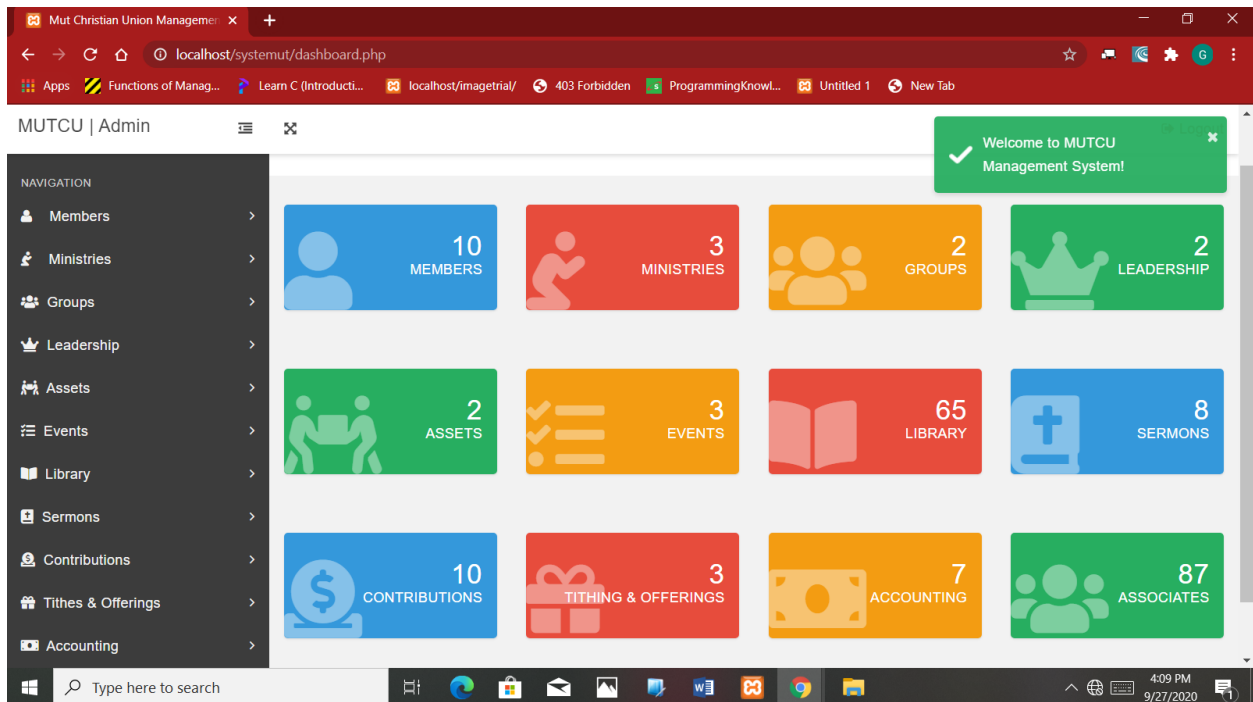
Mut Christian Union Managemen ×
+
localhost/systemut/dashboard.php
Apps Functions of Manag... Learn C (Introducti... localhost/imagetrial/ 403 Forbidden ProgrammingKnowl... Untitled 1 New Tab

MUTCU | Admin

Welcome to MUTCU Management System!

NAVIGATION
Members
Ministries
Groups
Leadership
Assets
Events
Library
Sermons
Contributions
Tithes & Offerings
Accounting

10 MEMBERS
3 MINISTRIES
2 GROUPS
2 LEADERSHIP
2 ASSETS
3 EVENTS
65 LIBRARY
8 SERMONS
10 CONTRIBUTIONS
3 TITHING & OFFERINGS
7 ACCOUNTING
87 ASSOCIATES

Type here to search
4:09 PM
9/27/2020